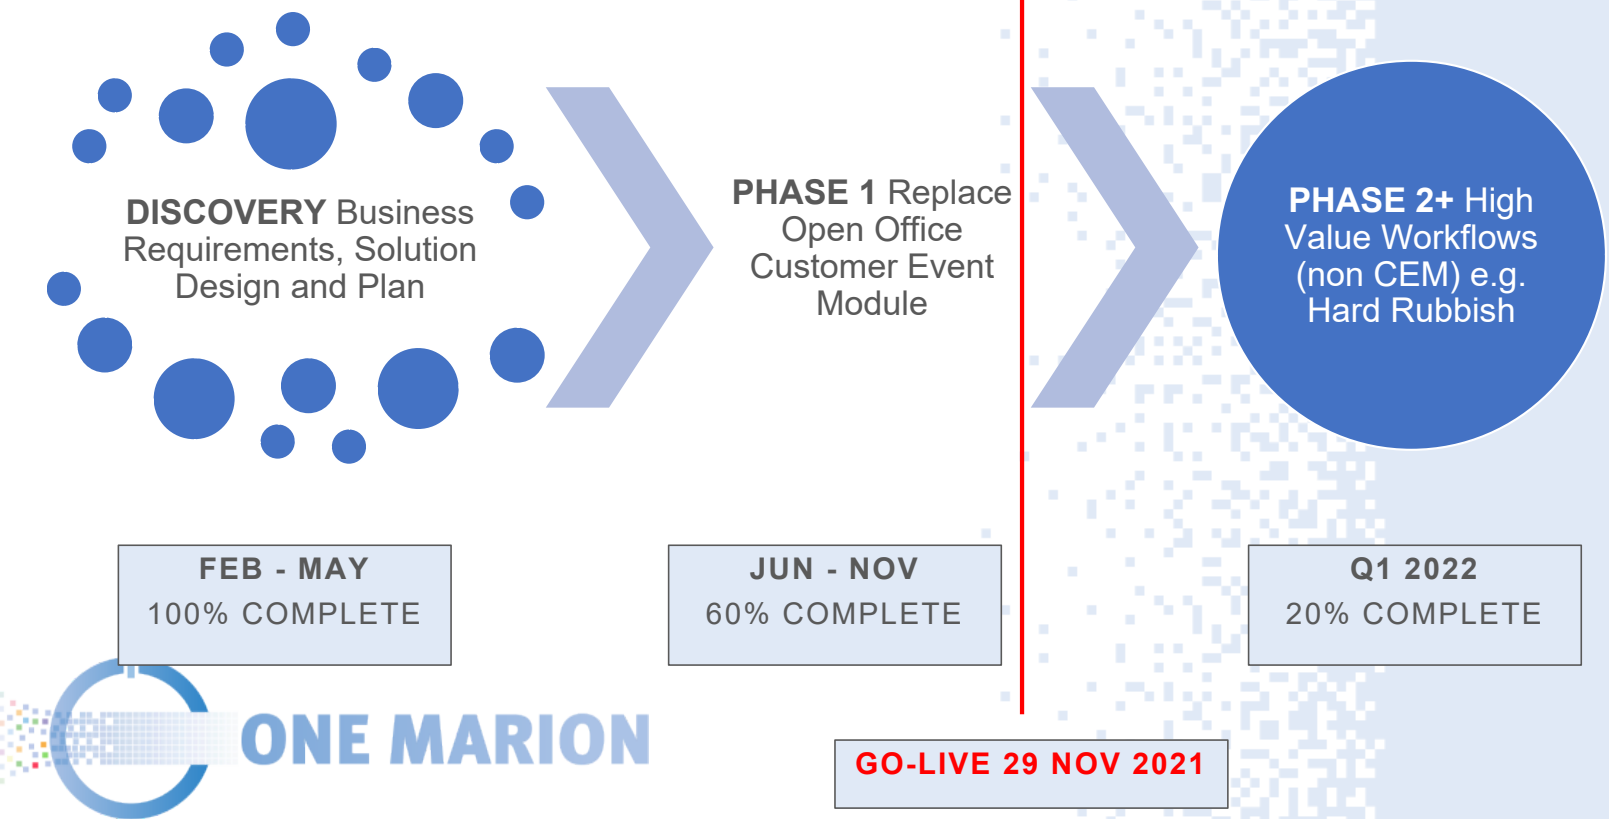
DISCOVERY Business Requirements, Solution Design and Plan

PHASE 1 Replace Open Office Customer Event Module

PHASE 2+ High Value Workflows (non CEM) e.g. Hard Rubbish

FEB - MAY
100% COMPLETE

JUN - NOV
60% COMPLETE

Q1 2022
20% COMPLETE

ONE MARION

GO-LIVE 29 NOV 2021